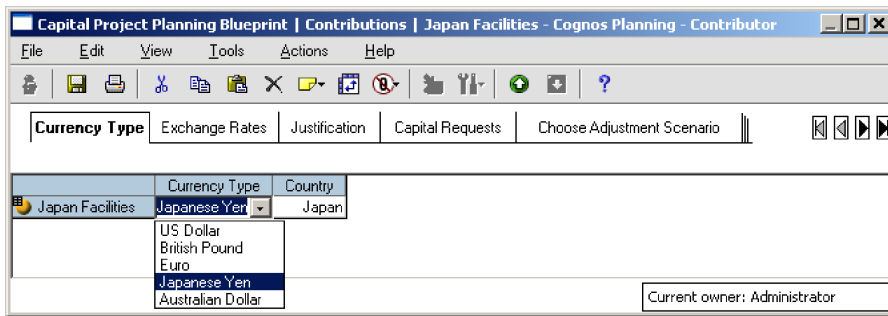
Capital Project Planning Blueprint | Contributions | Japan Facilities - Cognos Planning - Contributor

File Edit View Tools Actions Help

Currency Type | Exchange Rates | Justification | Capital Requests | Choose Adjustment Scenario

| | Currency Type | Country |
|---|---|---|
| Japan Facilities | Japanese Yen | Japan |

US Dollar
British Pound
Euro
Japanese Yen
Australian Dollar

Current owner: Administrator